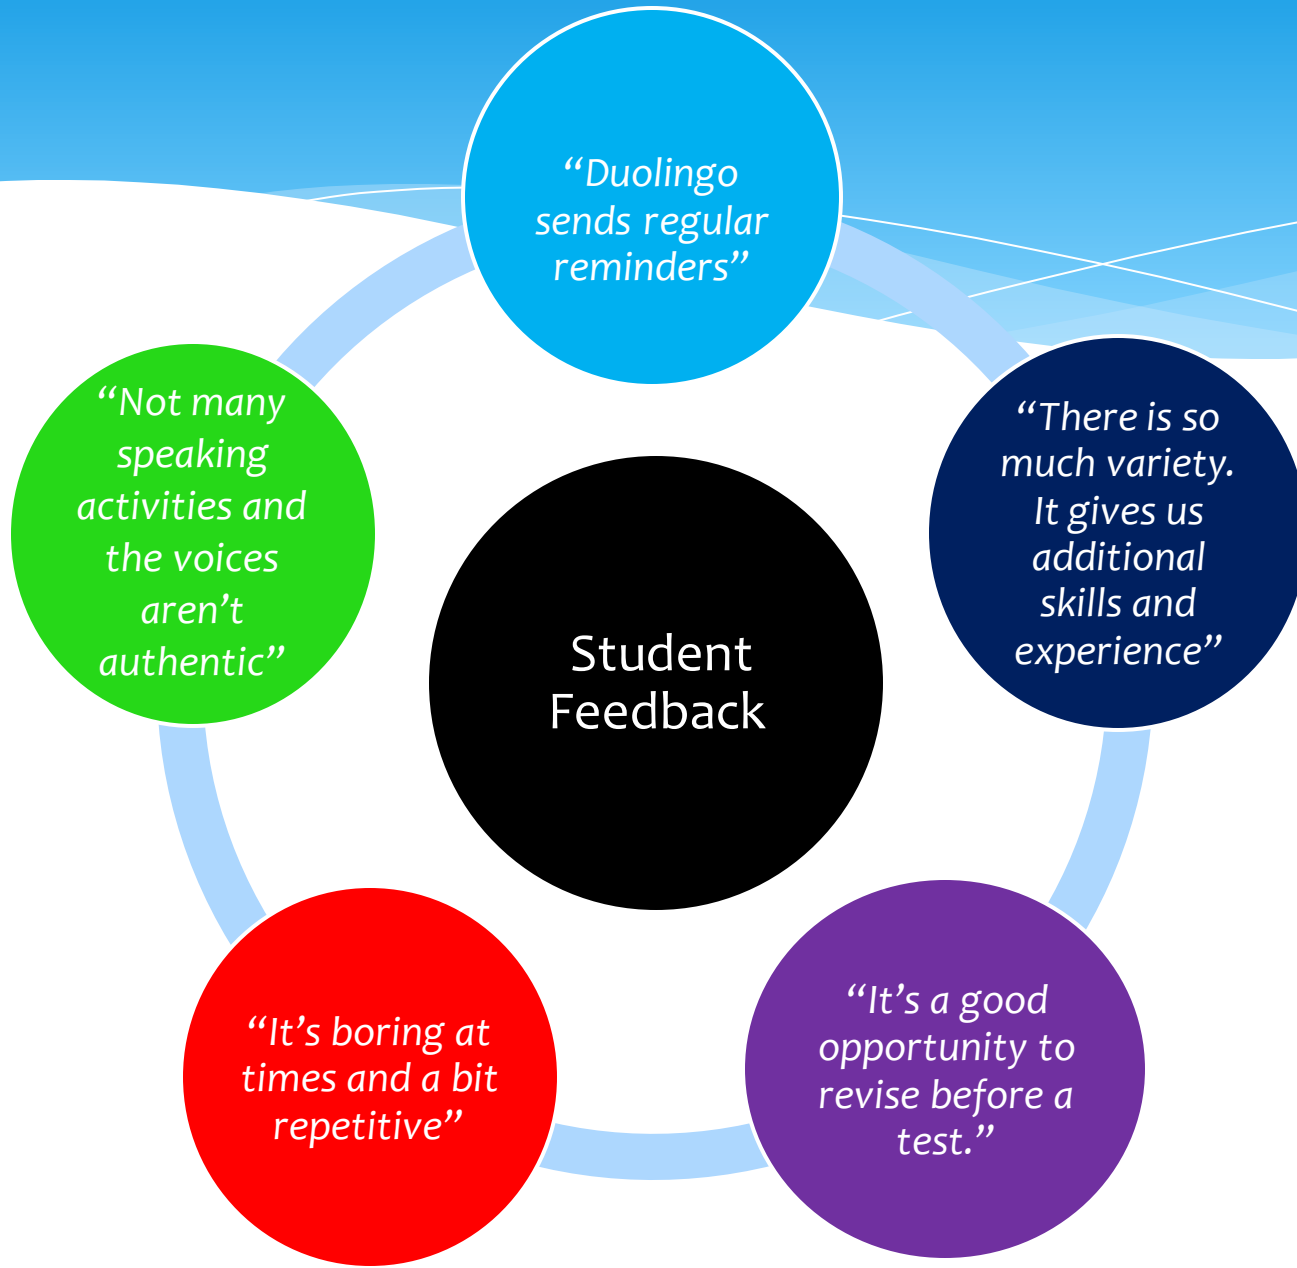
Student Feedback

“Duolingo sends regular reminders”

“There is so much variety. It gives us additional skills and experience”

“It’s a good opportunity to revise before a test.”

“It’s boring at times and a bit repetitive”

“Not many speaking activities and the voices aren’t authentic”